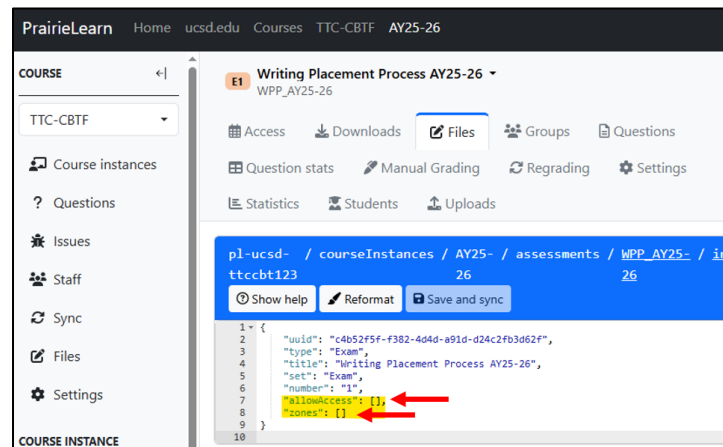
PrairieLearn Home ucsd.edu Courses TTC-CBTF AY25-26

COURSE

TTC-CBTF

Course instances

? Questions

Issues

Staff

Sync

Files

Settings

COURSE INSTANCE

E1 Writing Placement Process AY25-26
WPP_AY25-26

Access Downloads Files Groups Questions

Question stats Manual Grading Regrading Settings

Statistics Students Uploads

pl-ucsd-ttccbt123 / courseInstances / AY25-26 / assessments / WPP_AY25-26 / i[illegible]

Show help Reformat Save and sync

1 {
2 "uuid": "c4b52f5f-f382-4d4d-a91d-d24c2fb3d62f",
3 "type": "Exam",
4 "title": "Writing Placement Process AY25-26",
5 "set": "Exam",
6 "number": "1",
7 "allowAccess": [],
8 "zones": []
9 }
10